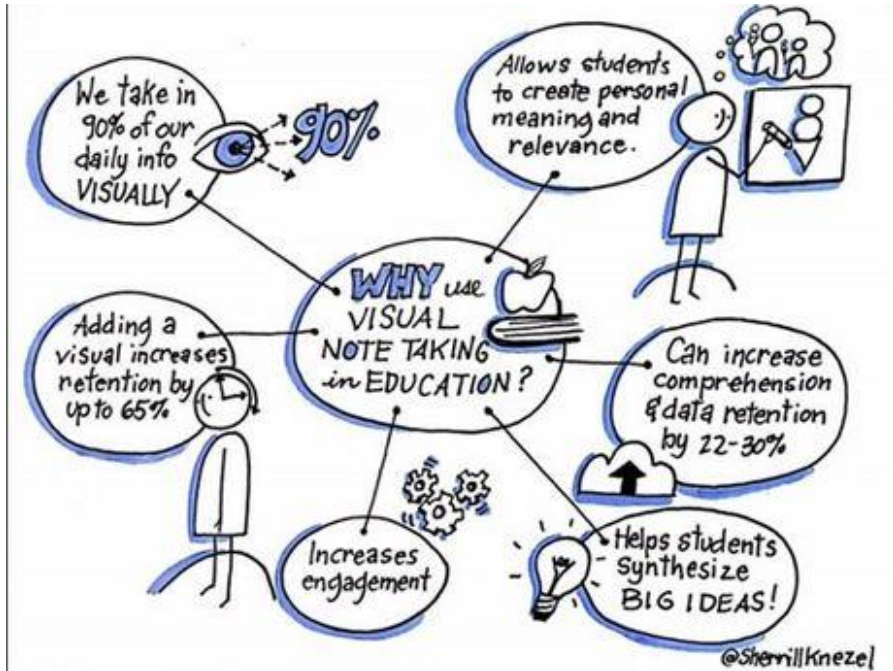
We take in 90% of our daily info VISUALLY

90%

Allows students to create personal meaning and relevance.

WHY use VISUAL NOTE TAKING in EDUCATION?

Adding a visual increases retention by up to 65%

Can increase comprehension & data retention by 22-30%

Increases engagement

Helps students synthesize BIG IDEAS!

@SherrillKnezel